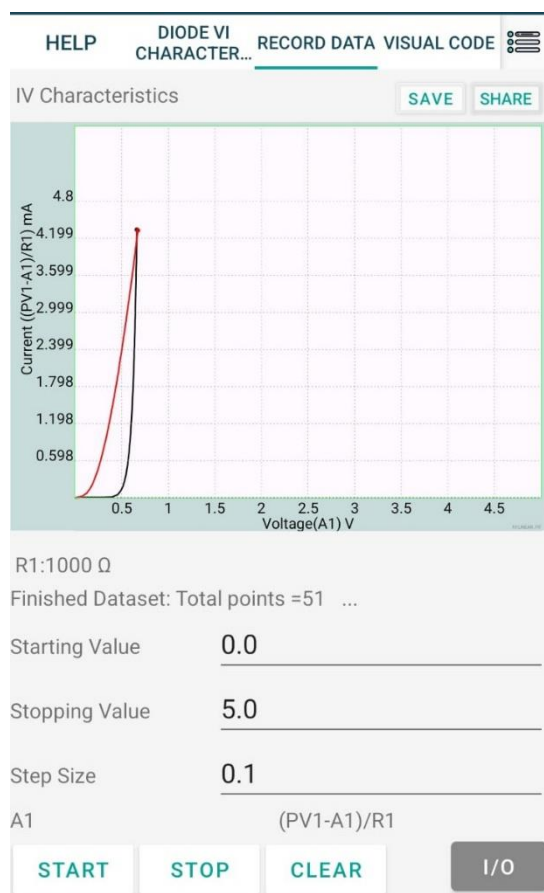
HELP DIODE VI CHARACTER... RECORD DATA VISUAL CODE

IV Characteristics SAVE SHARE

Current ((PV1-A1)/R1) mA

4.8
4.199
3.599
2.999
2.399
1.798
1.198
0.598

0.5 1 1.5 2 2.5 3 3.5 4 4.5
Voltage(A1) V

R1:1000 Ω

Finished Dataset: Total points =51 ...

Starting Value 0.0

Stopping Value 5.0

Step Size 0.1

A1 (PV1-A1)/R1

START STOP CLEAR I/O